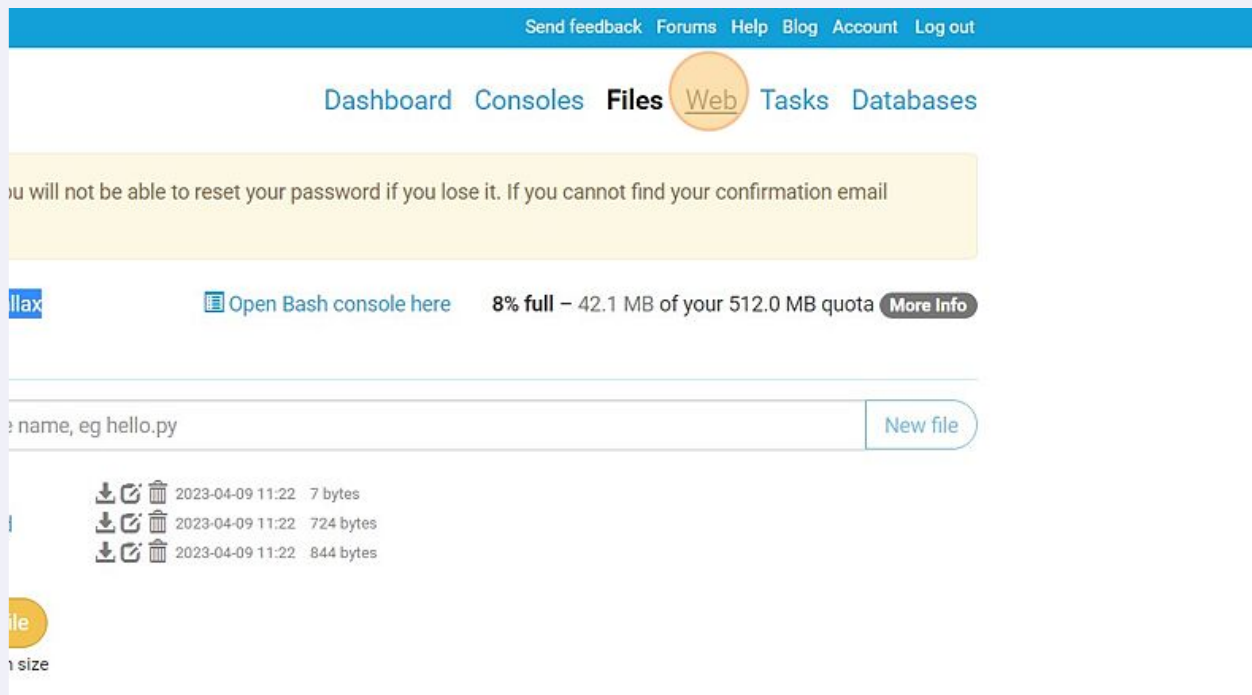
Send feedback Forums Help Blog Account Log out

Dashboard Consoles Files Web Tasks Databases

u will not be able to reset your password if you lose it. If you cannot find your confirmation email

llax

Open Bash console here 8% full – 42.1 MB of your 512.0 MB quota More Info

e name, eg hello.py

New file

2023-04-09 11:22 7 bytes
2023-04-09 11:22 724 bytes
2023-04-09 11:22 844 bytes

ile

n size